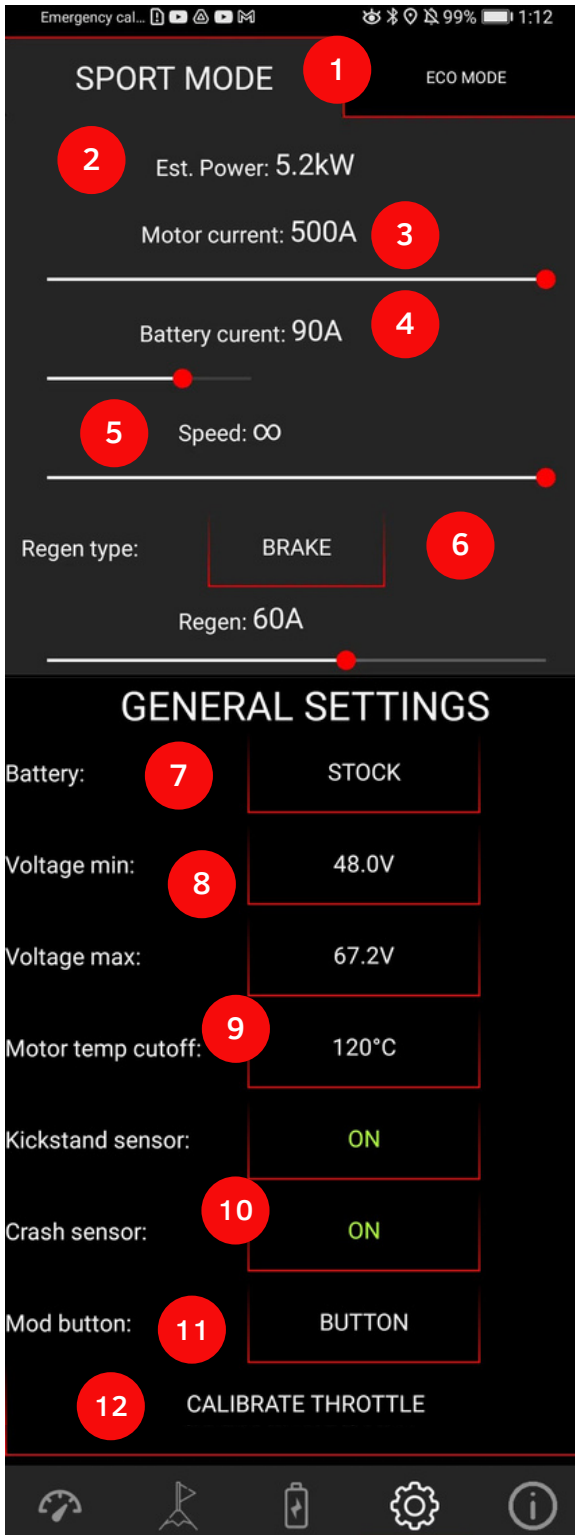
Emergency cal... 99% 1:12

SPORT MODE
1
ECO MODE

2
Est. Power: 5.2kW

Motor current: 500A
3

Battery curent: 90A
4

5
Speed: ∞

Regen type:
BRAKE
6

Regen: 60A

GENERAL SETTINGS

Battery:
7
STOCK

Voltage min:
8
48.0V

Voltage max:
67.2V

Motor temp cutoff:
9
120°C

Kickstand sensor:
ON

10
Crash sensor:
ON

Mod button:
11
BUTTON

12
CALIBRATE THROTTLE